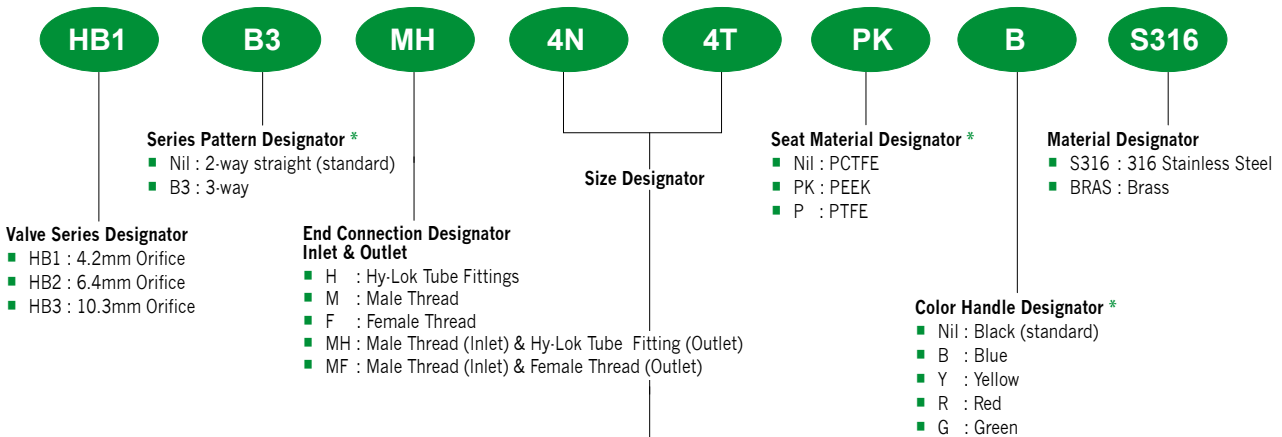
HB1 B3 MH 4N 4T PK B S316

Series Pattern Designator *
Nil : 2-way straight (standard)
B3 : 3-way

Size Designator

Seat Material Designator *
Nil : PCTFE
PK : PEEK
P : PTFE

Material Designator
S316 : 316 Stainless Steel
BRAS : Brass

Valve Series Designator
HB1 : 4.2mm Orifice
HB2 : 6.4mm Orifice
HB3 : 10.3mm Orifice

End Connection Designator
Inlet & Outlet
H : Hy-Lok Tube Fittings
M : Male Thread
F : Female Thread
MH : Male Thread (Inlet) & Hy-Lok Tube Fitting (Outlet)
MF : Male Thread (Inlet) & Female Thread (Outlet)

Color Handle Designator *
Nil : Black (standard)
B : Blue
Y : Yellow
R : Red
G : Green